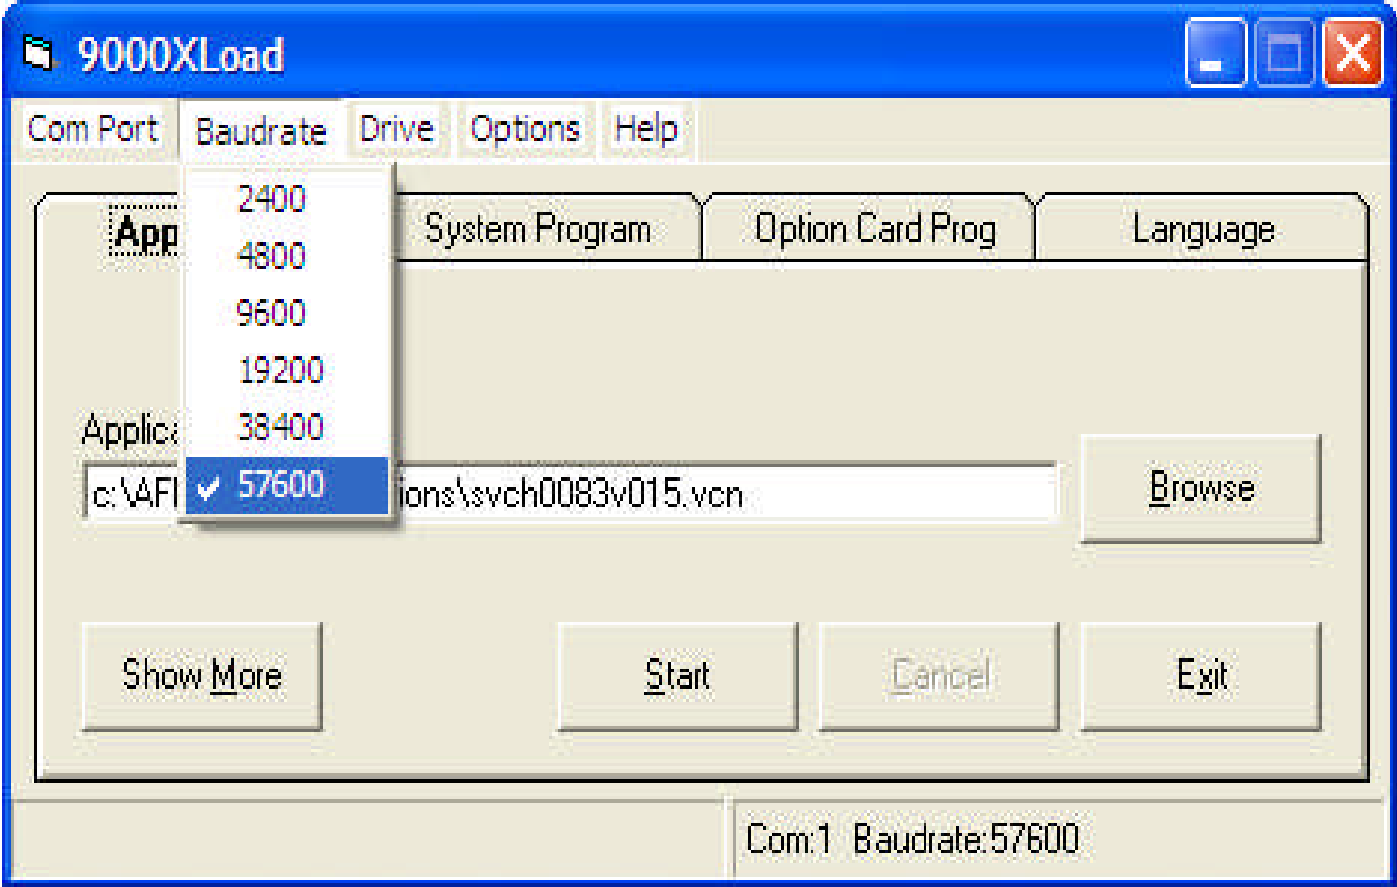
9000XLoad

Com Port Baudrate Drive Options Help

2400
4800
9600
19200
38400
57600

App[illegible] System Program Option Card Prog Language

Applic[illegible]

c:\AF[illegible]ions\svch0083v015.vcn

Browse

Show More Start Cancel Exit

Com:1 Baudrate:57600